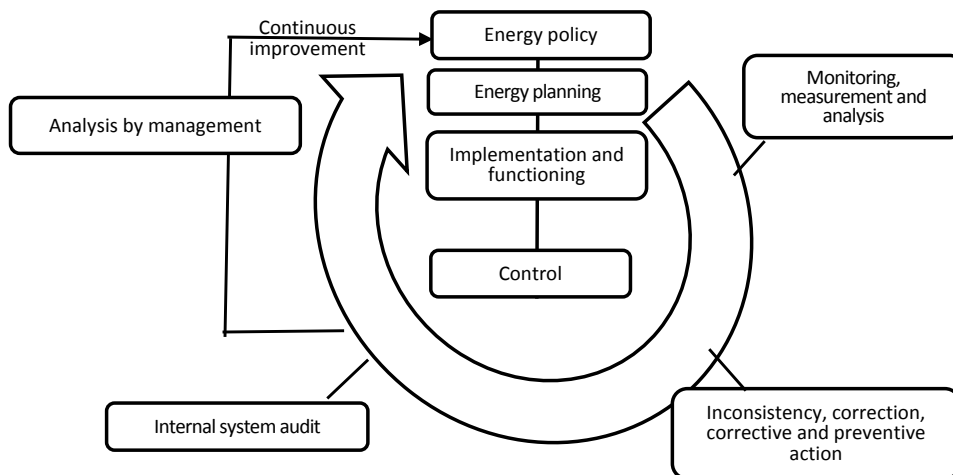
Continuous improvement

Energy policy

Energy planning

Implementation and functioning

Control

Analysis by management

Monitoring, measurement and analysis

Internal system audit

Inconsistency, correction, corrective and preventive action